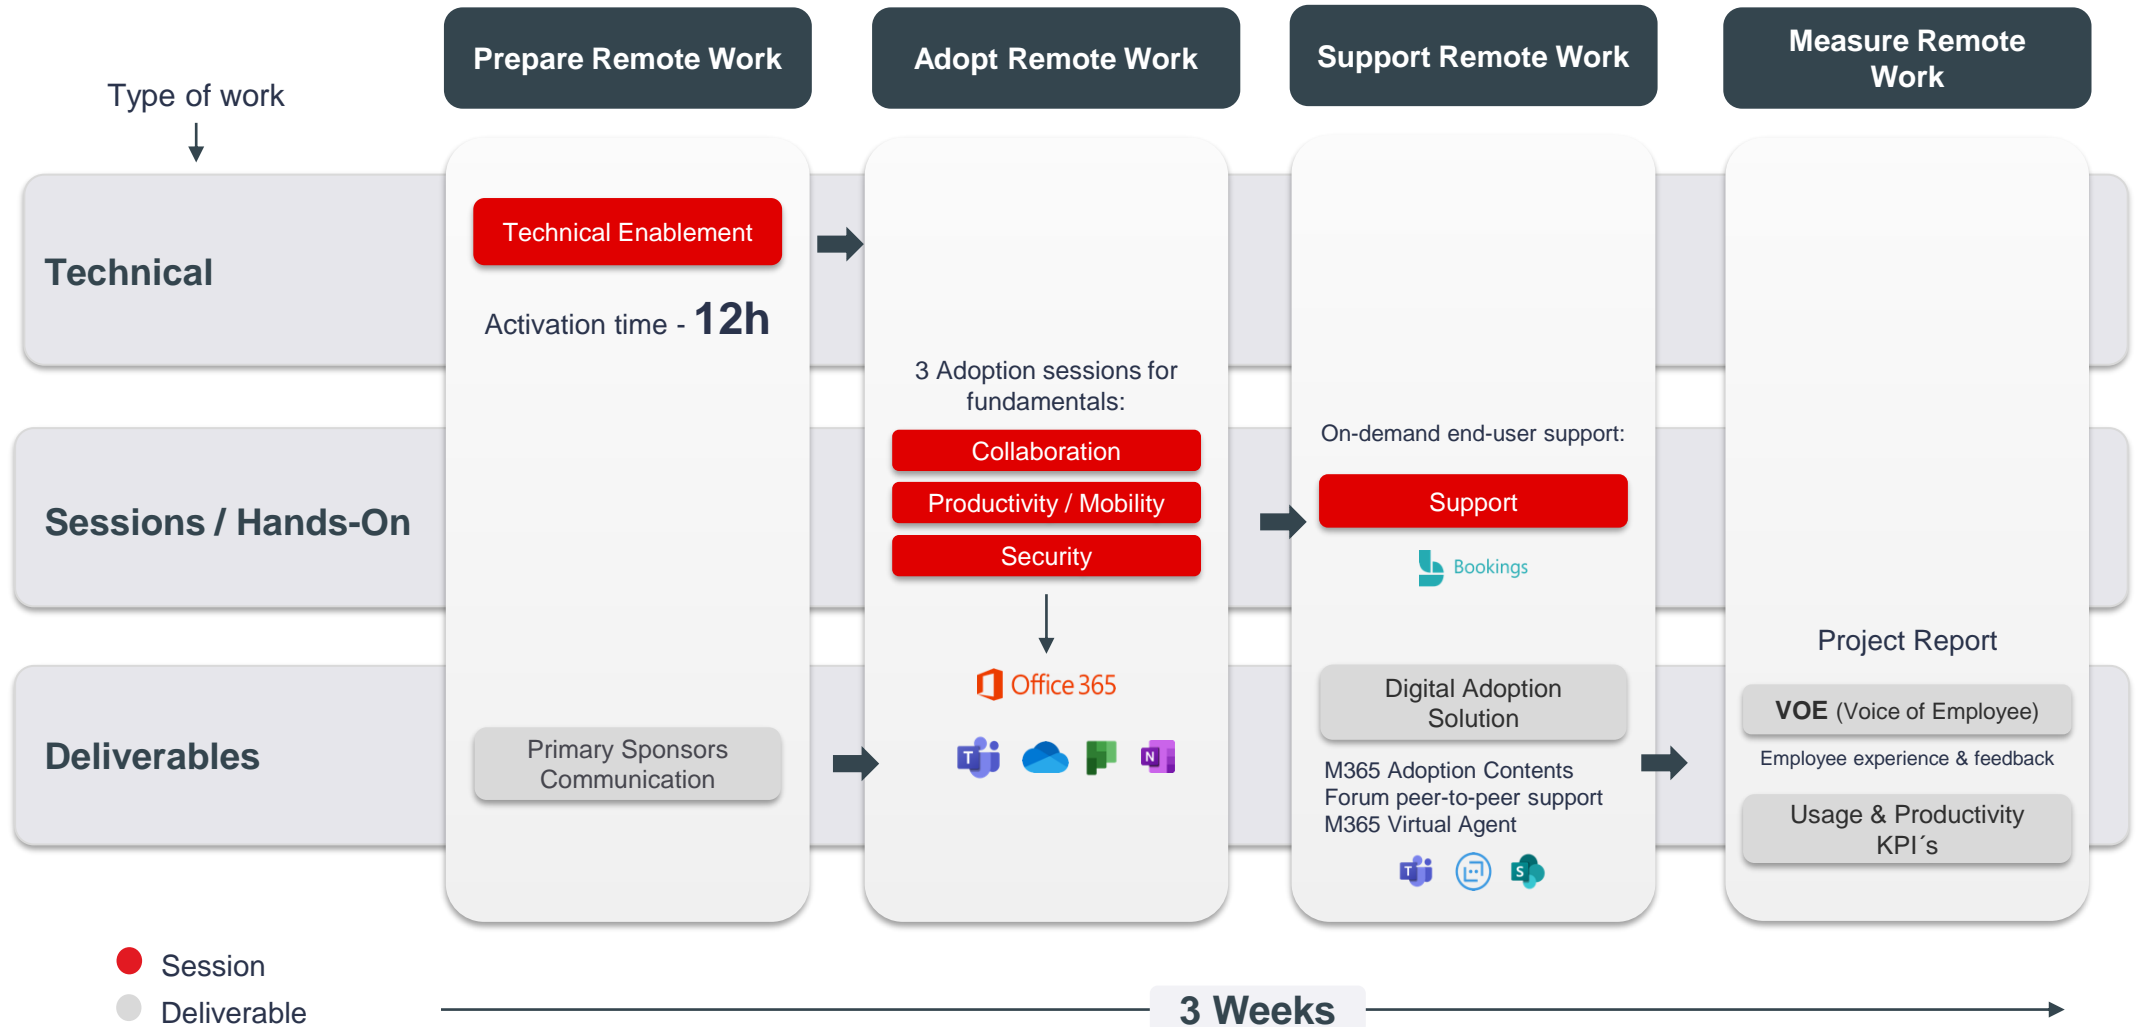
Type of work

Prepare Remote Work

Adopt Remote Work

Support Remote Work

Measure Remote Work

Technical

Technical Enablement

Activation time - 12h

Sessions / Hands-On

3 Adoption sessions for fundamentals:

Collaboration

Productivity / Mobility

Security

On-demand end-user support:

Support

Bookings

Deliverables

Primary Sponsors Communication

Office 365

Digital Adoption Solution

M365 Adoption Contents
Forum peer-to-peer support
M365 Virtual Agent

Project Report

VOE (Voice of Employee)

Employee experience & feedback

Usage & Productivity KPI´s

Session

Deliverable

3 Weeks